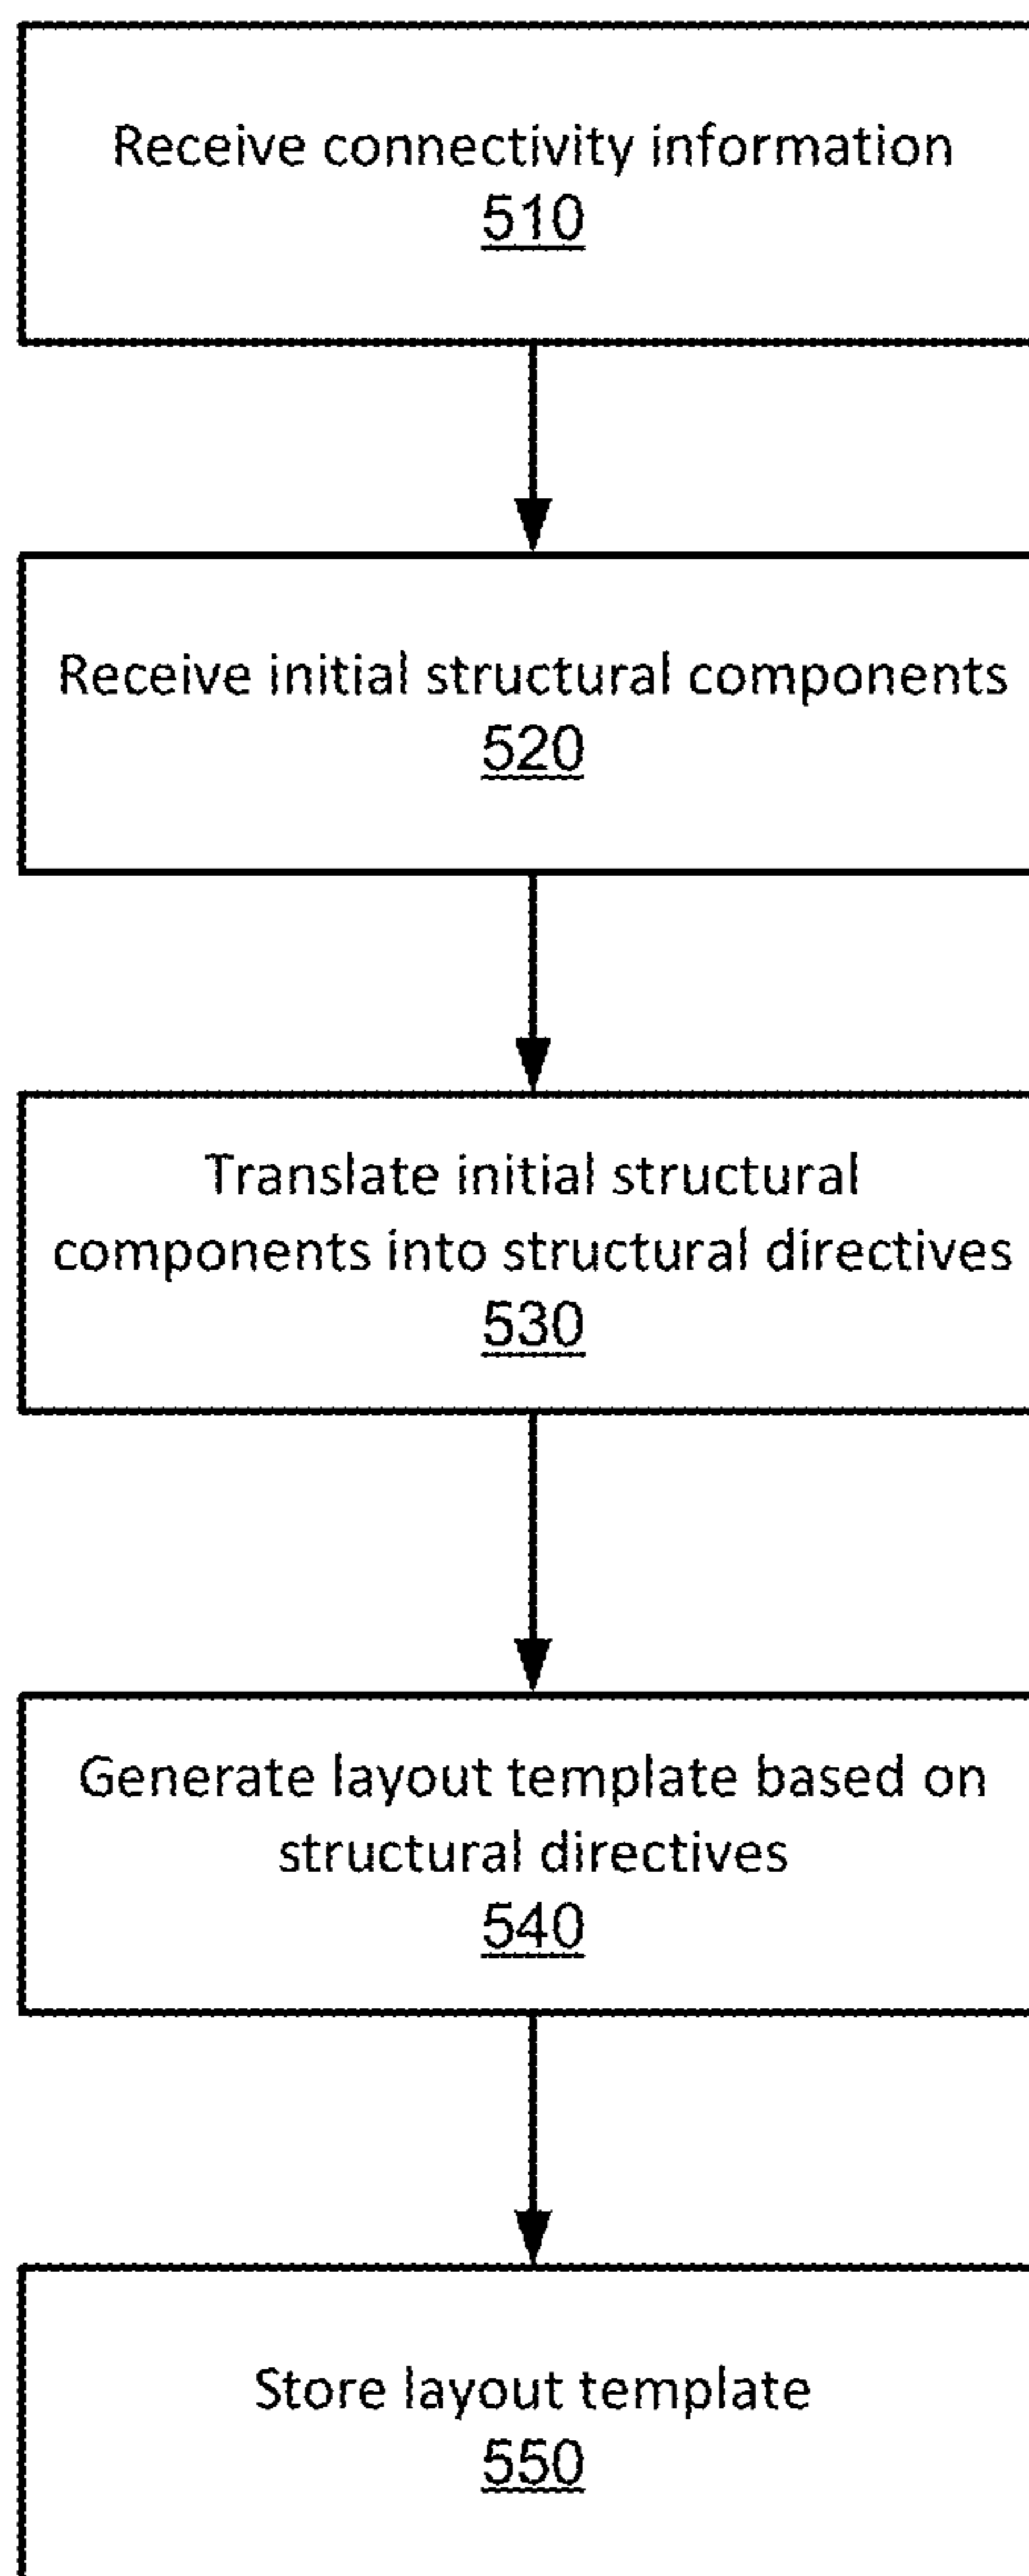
Receive connectivity information
510

Receive initial structural components
520

Translate initial structural components into structural directives
530

Generate layout template based on structural directives
540

Store layout template
550